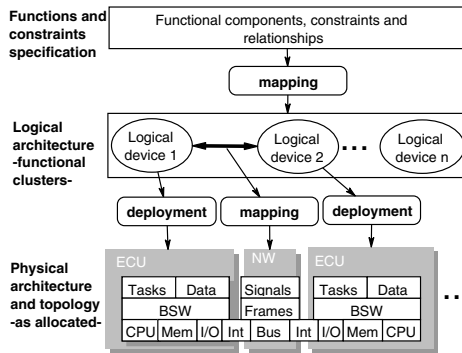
Functions and constraints specification

Functional components, constraints and relationships

mapping

Logical architecture -functional clusters-

Logical device 1

Logical device 2

...

Logical device n

deployment

mapping

deployment

Physical architecture and topology -as allocated-

ECU

Tasks

Data

BSW

CPU

Mem

I/O

Int

NW

Signals

Frames

Bus

Int

ECU

Tasks

Data

BSW

I/O

Mem

CPU

..